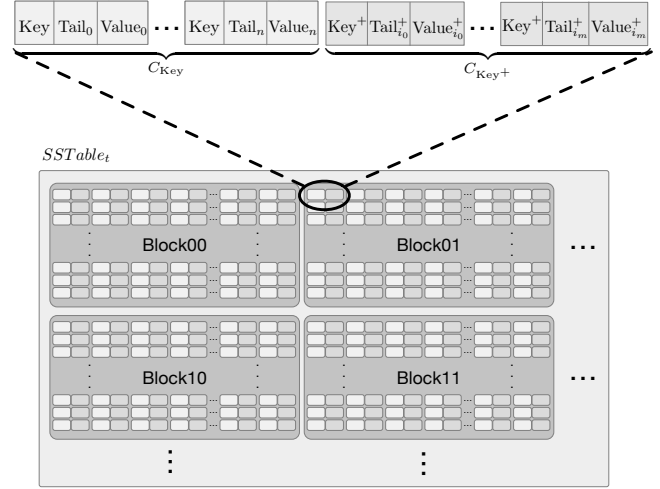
Key | Tail$_0$ | Value$_0$ ... Key | Tail$_n$ | Value$_n$

Key$^+$ | Tail$^+_{i_0}$ | Value$^+_{i_0}$ ... Key$^+$ | Tail$^+_{i_m}$ | Value$^+_{i_m}$

$C_{\text{Key}}$

$C_{\text{Key}^+}$

$SSTable_t$

Block00

Block01

Block10

Block11